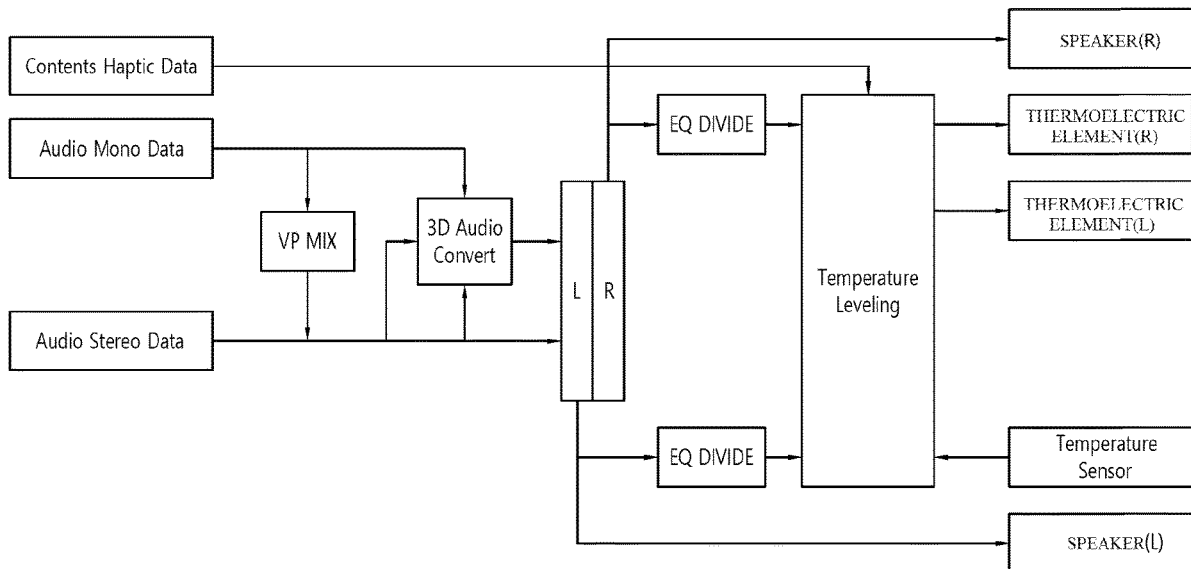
Contents Haptic Data

SPEAKER(R)

Audio Mono Data

EQ DIVIDE

THERMOELECTRIC ELEMENT(R)

VP MIX

3D Audio Convert

THERMOELECTRIC ELEMENT(L)

L

R

Temperature Leveling

Audio Stereo Data

EQ DIVIDE

Temperature Sensor

SPEAKER(L)